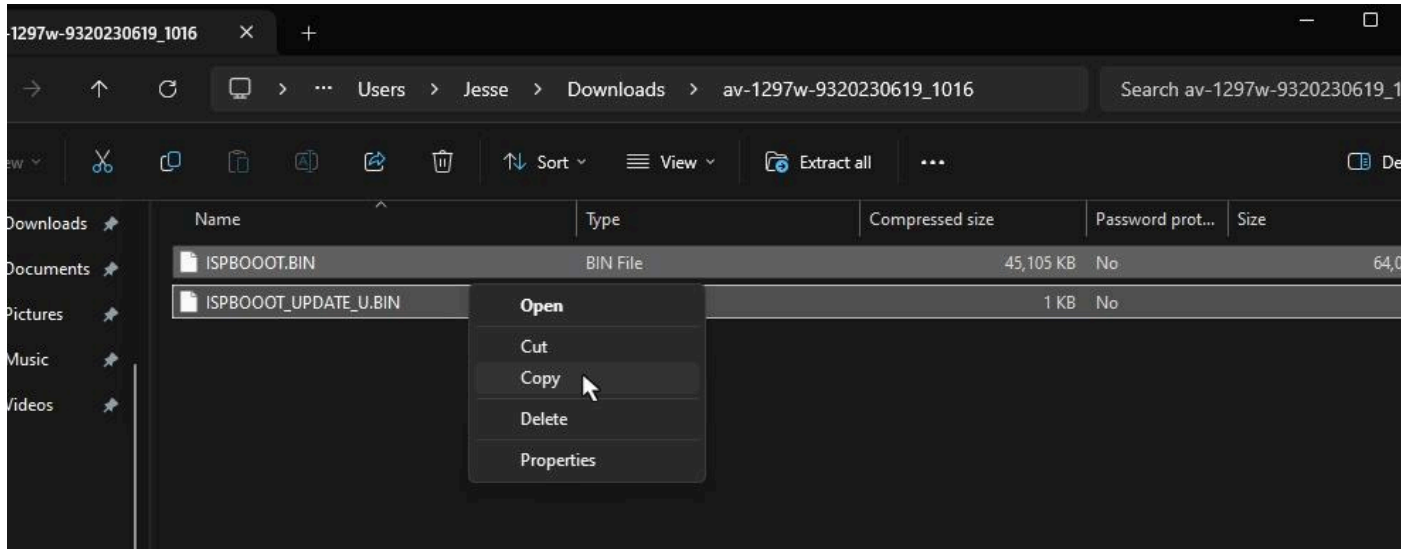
-1297w-9320230619_1016 × +

→ ↑ C > ··· Users > Jesse > Downloads > av-1297w-9320230619_1016

Search av-1297w-9320230619_1

ew

Sort View Extract all ···

De

Downloads
Documents
Pictures
Music
Videos

| Name | Type | Compressed size | Password prot... | Size |
|---|---|---|---|---|
| ISPBOOOT.BIN | BIN File | 45,105 KB | No | 64,0 |
| ISPBOOOT_UPDATE_U.BIN | | 1 KB | No | |

Open
Cut
Copy
Delete
Properties